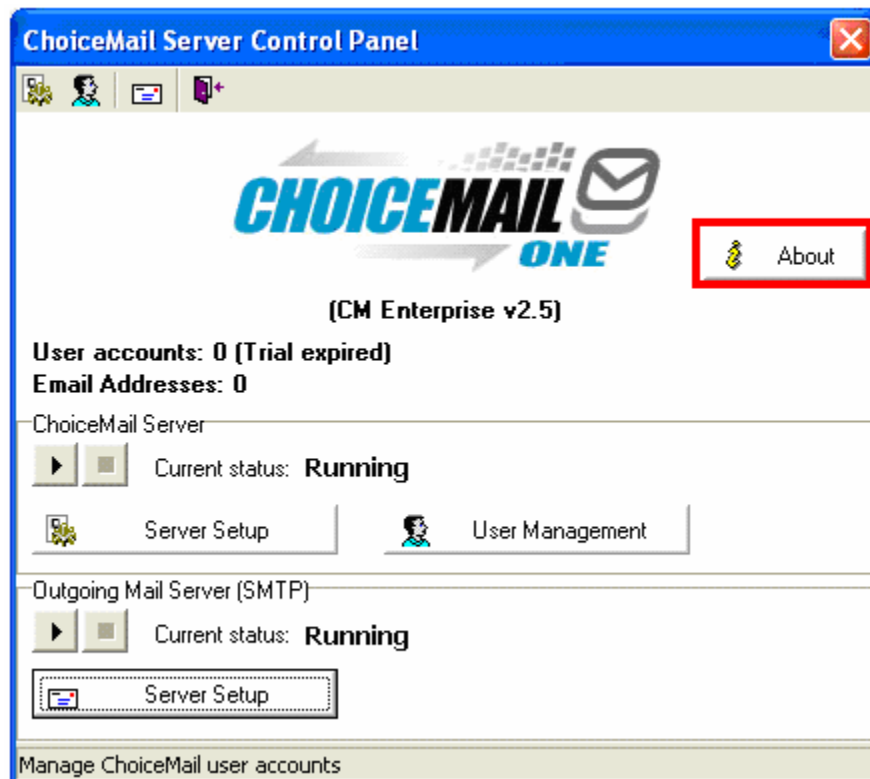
ChoiceMail Server Control Panel

CHOICEMAIL ONE

About

(CM Enterprise v2.5)

User accounts: 0 (Trial expired)
Email Addresses: 0

ChoiceMail Server

Current status: Running

Server Setup

User Management

Outgoing Mail Server (SMTP)

Current status: Running

Server Setup

Manage ChoiceMail user accounts